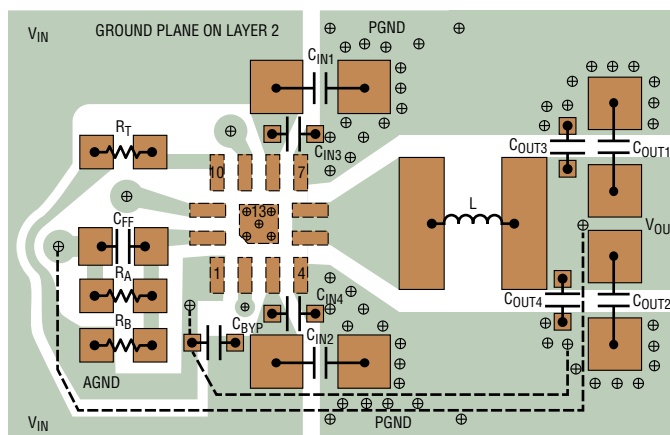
$V_{IN}$

GROUND PLANE ON LAYER 2

PGND

$C_{IN1}$

$R_T$

$C_{IN3}$

10

7

$C_{OUT3}$

$C_{OUT1}$

$C_{FF}$

13

L

$V_{OUT}$

$R_A$

1

4

$C_{IN4}$

$C_{OUT4}$

$C_{OUT2}$

$R_B$

$C_{BYP}$

$C_{IN2}$

AGND

$V_{IN}$

PGND